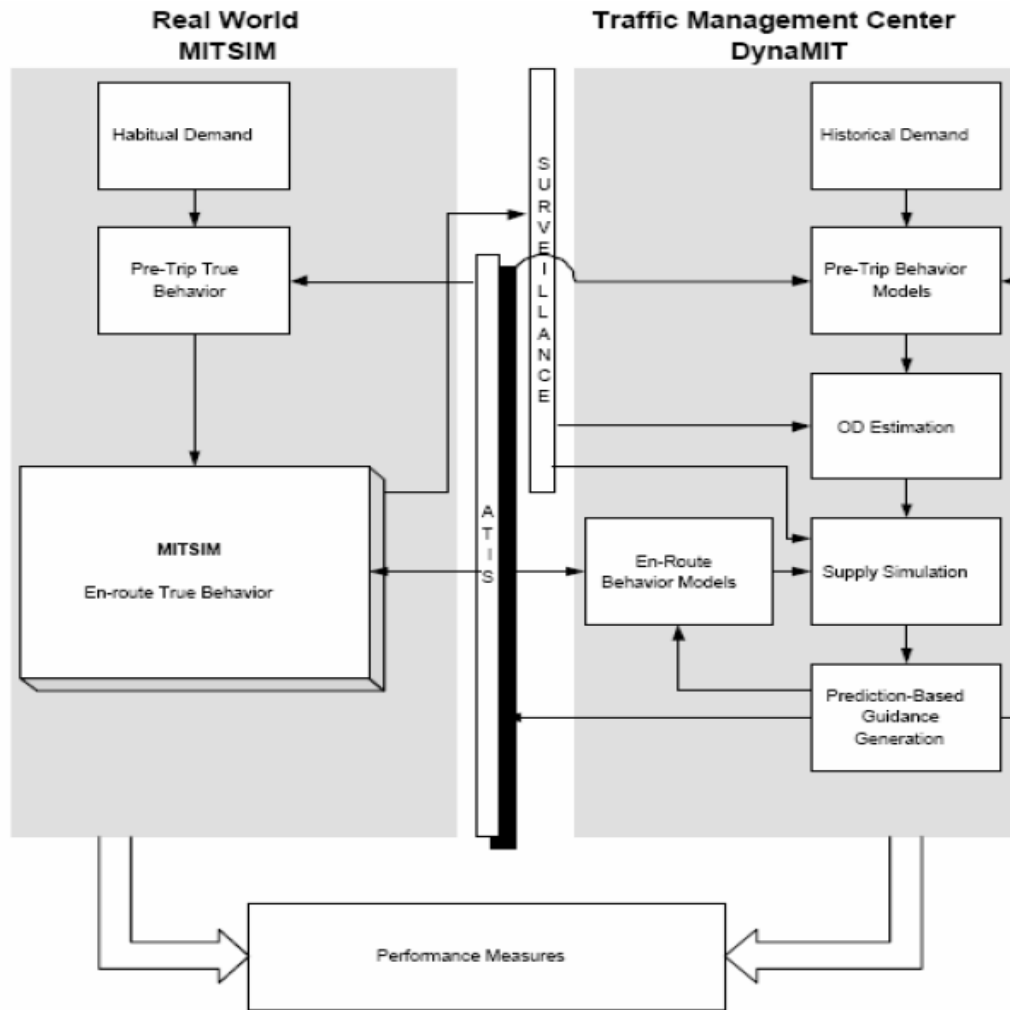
Real World
MITSIM

Traffic Management Center
DynaMIT

Habitual Demand

Pre-Trip True Behavior

MITSIM

En-route True Behavior

SURVEILLANCE

ATIS

Historical Demand

Pre-Trip Behavior Models

OD Estimation

En-Route Behavior Models

Supply Simulation

Prediction-Based Guidance Generation

Performance Measures